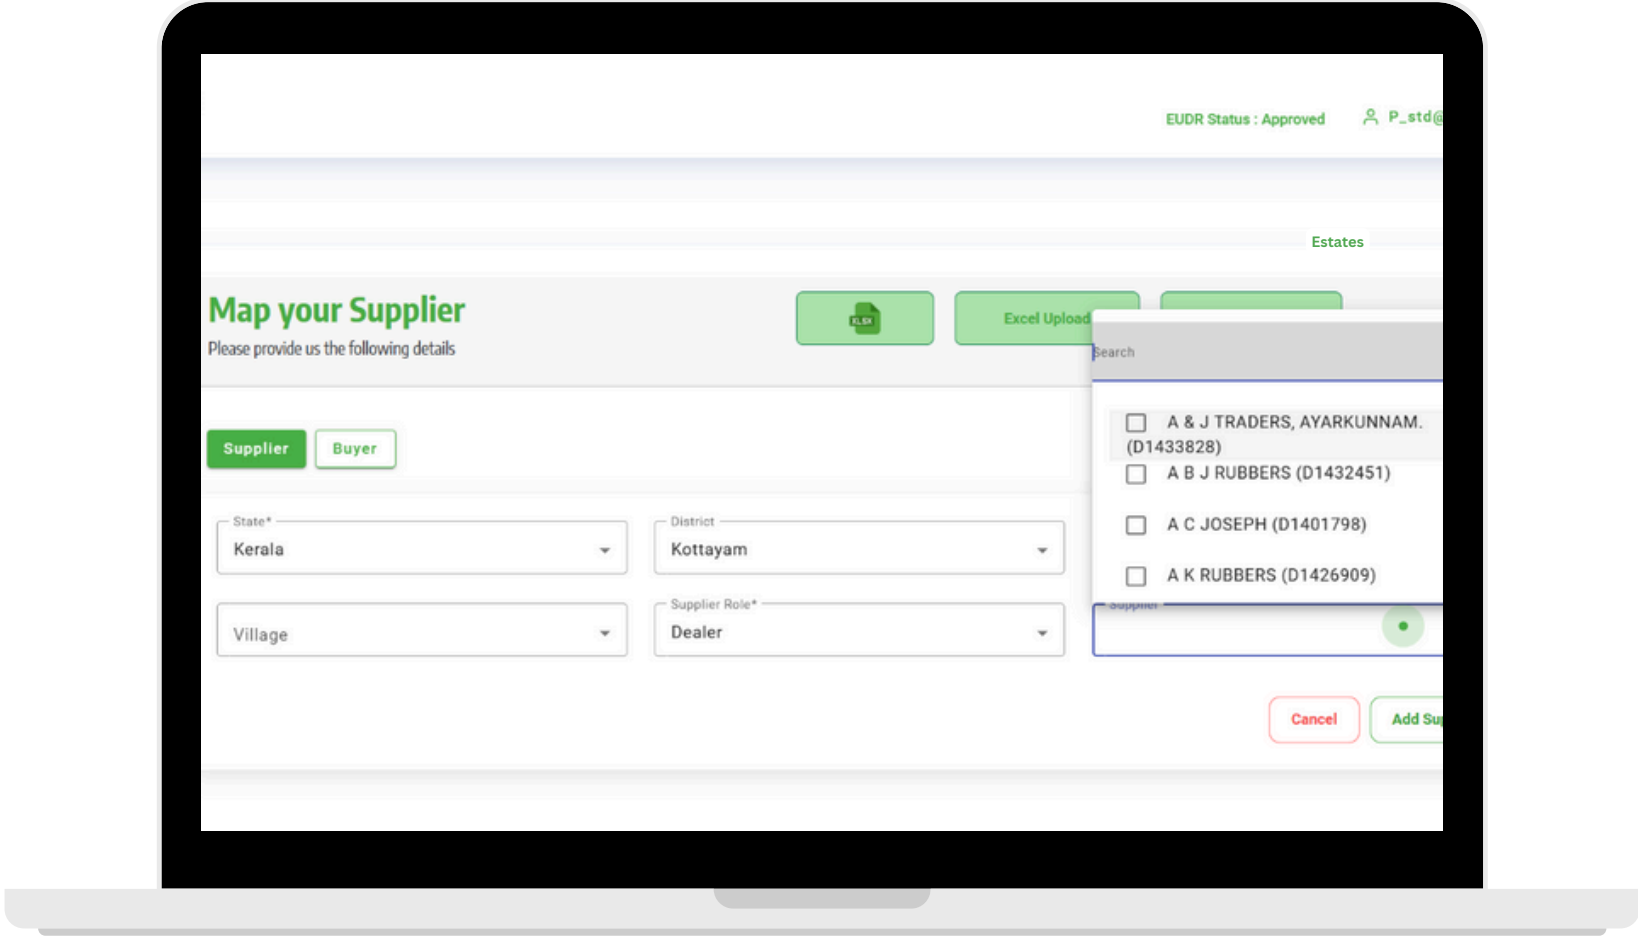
EUDR Status : Approved

P_std@

Estates

Map your Supplier

Please provide us the following details

XLSX

Excel Upload

Search

A & J TRADERS, AYARKUNNAM. (D1433828)

A B J RUBBERS (D1432451)

A C JOSEPH (D1401798)

A K RUBBERS (D1426909)

Supplier

Buyer

State*
Kerala

District
Kottayam

Village

Supplier Role*
Dealer

Supplier

Cancel

Add Su